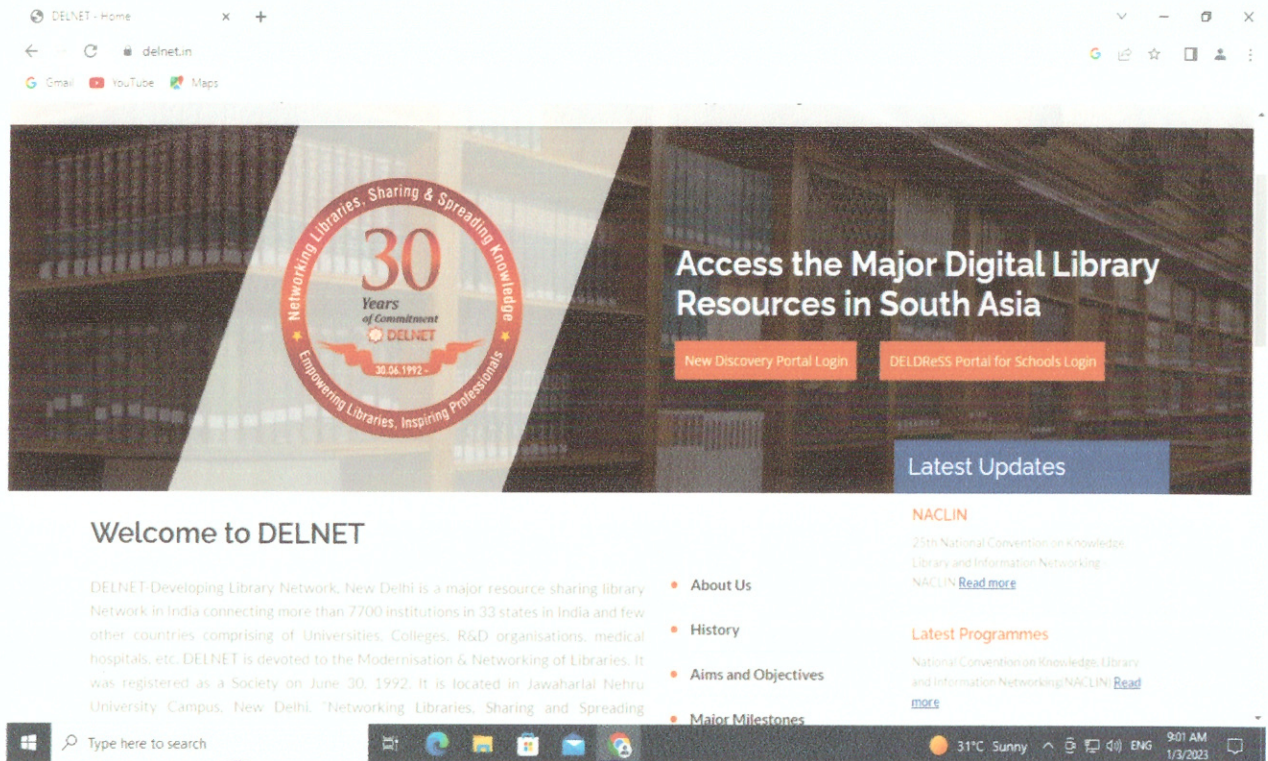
DELNET - Home

delnet.in

Gmail YouTube Maps

Networking Libraries, Sharing & Spreading Knowledge
30
Years
of Commitment
DELNET
30.06.1992 -
Empowering Libraries, Inspiring Professionals

Access the Major Digital Library Resources in South Asia

New Discovery Portal Login

DELDReSS Portal for Schools Login

Latest Updates

Welcome to DELNET

DELNET-Developing Library Network, New Delhi is a major resource sharing library Network in India connecting more than 7700 institutions in 33 states in India and few other countries comprising of Universities, Colleges, R&D organisations, medical hospitals, etc. DELNET is devoted to the Modernisation & Networking of Libraries. It was registered as a Society on June 30, 1992. It is located in Jawaharlal Nehru University Campus, New Delhi. 'Networking Libraries, Sharing and Spreading

About Us

History

Aims and Objectives

Major Milestones

NACLIN

25th National Convention on Knowledge, Library and Information Networking NACLIN Read more

Latest Programmes

National Convention on Knowledge, Library and Information Networking(NACLIN) Read more

Type here to search

31°C Sunny ENG 9:01 AM 1/3/2023